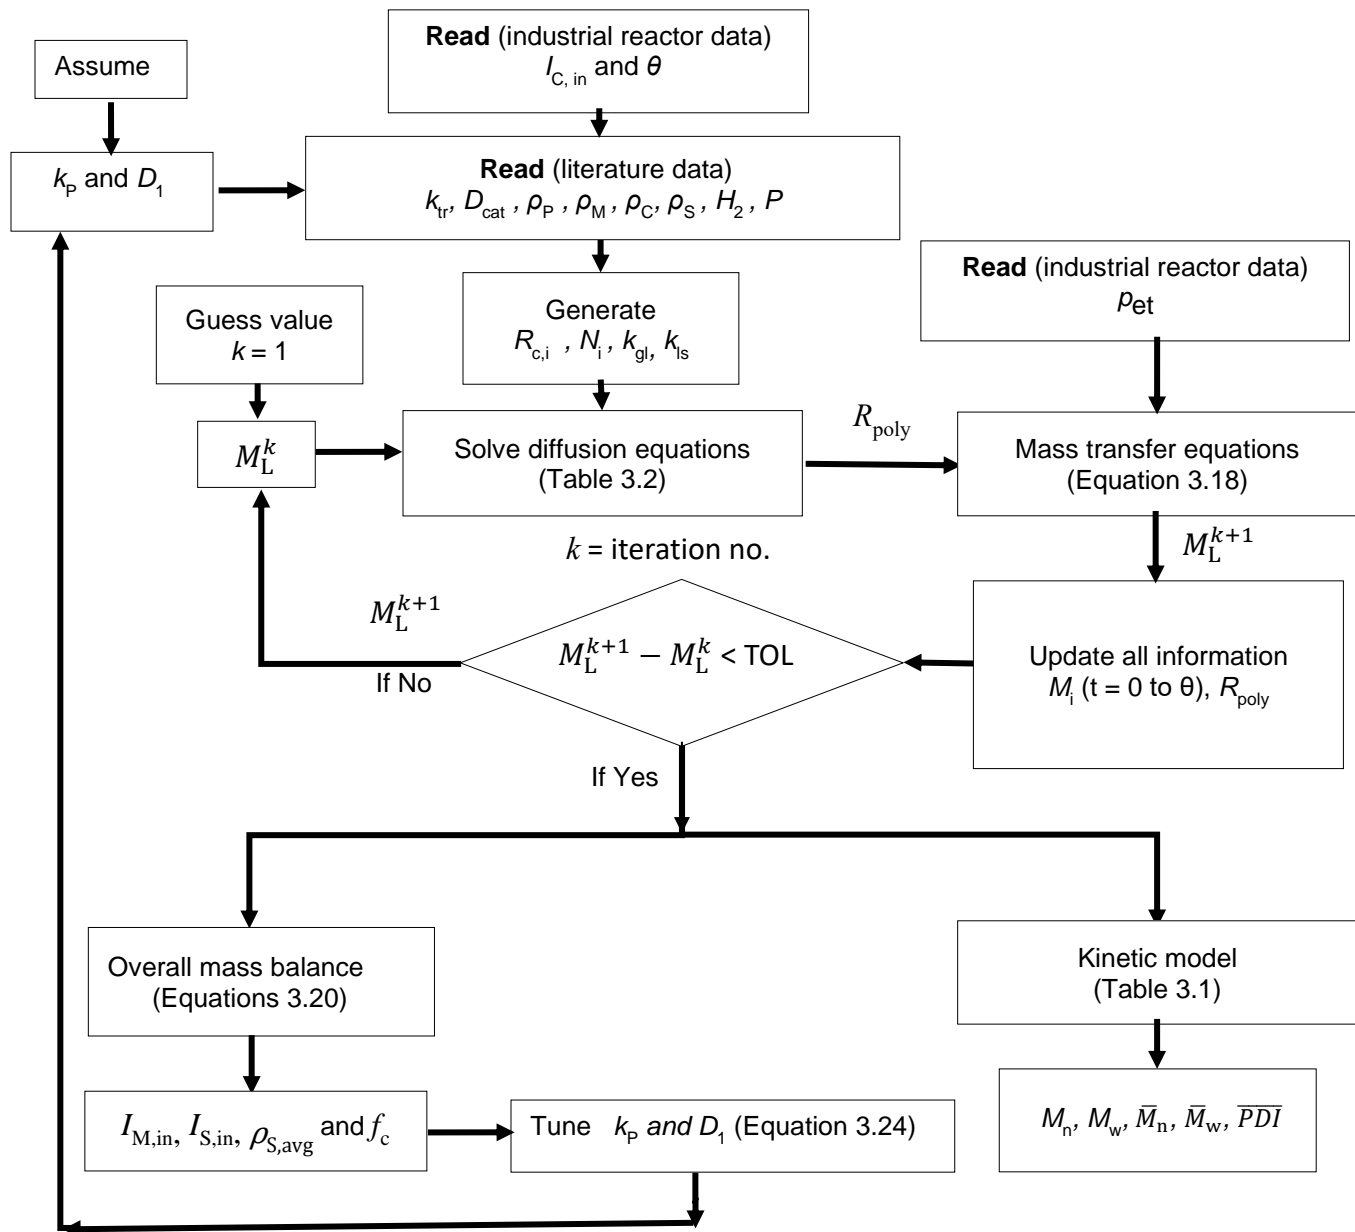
Assume

$k_P$ and $D_1$

**Read** (industrial reactor data)
$I_{C, in}$ and $\theta$

**Read** (literature data)
$k_{tr}$, $D_{cat}$, $\rho_P$, $\rho_M$, $\rho_C$, $\rho_S$, $H_2$, $P$

Generate
$R_{c,i}$, $N_i$, $k_{gl}$, $k_{ls}$

**Read** (industrial reactor data)
$p_{et}$

Guess value
$k$ = 1

$M_L^k$

Solve diffusion equations
(Table 3.2)

$R_{poly}$

Mass transfer equations
(Equation 3.18)

$k$ = iteration no.

$M_L^{k+1}$

$M_L^{k+1}$

$M_L^{k+1} - M_L^k$ < TOL

If No

Update all information
$M_i$ (t = 0 to θ), $R_{poly}$

If Yes

Overall mass balance
(Equations 3.20)

Kinetic model
(Table 3.1)

$I_{M,in}$, $I_{S,in}$, $\rho_{S,avg}$ and $f_c$

Tune $k_P$ and $D_1$ (Equation 3.24)

$M_n$, $M_w$, $\bar{M}_n$, $\bar{M}_w$, $\overline{PDI}$